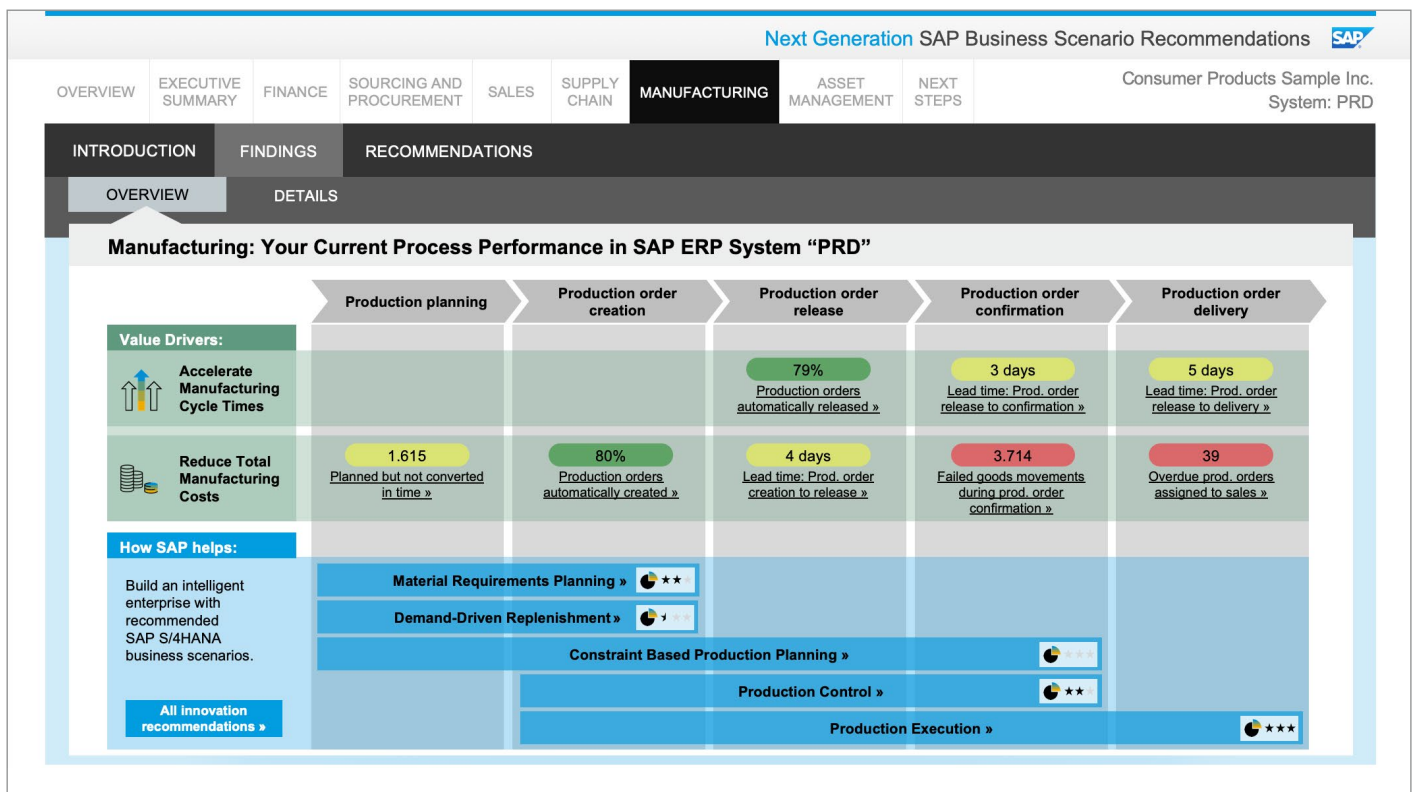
Next Generation SAP Business Scenario Recommendations SAP

OVERVIEW | EXECUTIVE SUMMARY | FINANCE | SOURCING AND PROCUREMENT | SALES | SUPPLY CHAIN | MANUFACTURING | ASSET MANAGEMENT | NEXT STEPS

Consumer Products Sample Inc.
System: PRD

INTRODUCTION | FINDINGS | RECOMMENDATIONS

OVERVIEW | DETAILS

Manufacturing: Your Current Process Performance in SAP ERP System “PRD”

| | Production planning | Production order creation | Production order release | Production order confirmation | Production order delivery |
|---|---|---|---|---|---|
| Value Drivers: | | | | | |
| Accelerate Manufacturing Cycle Times | | | 79% Production orders automatically released » | 3 days Lead time: Prod. order release to confirmation » | 5 days Lead time: Prod. order release to delivery » |
| Reduce Total Manufacturing Costs | 1.615 Planned but not converted in time » | 80% Production orders automatically created » | 4 days Lead time: Prod. order creation to release » | 3.714 Failed goods movements during prod. order confirmation » | 39 Overdue prod. orders assigned to sales » |

How SAP helps:

Build an intelligent enterprise with recommended SAP S/4HANA business scenarios.

All innovation recommendations »

Material Requirements Planning »
Demand-Driven Replenishment »
Constraint Based Production Planning »
Production Control »
Production Execution »